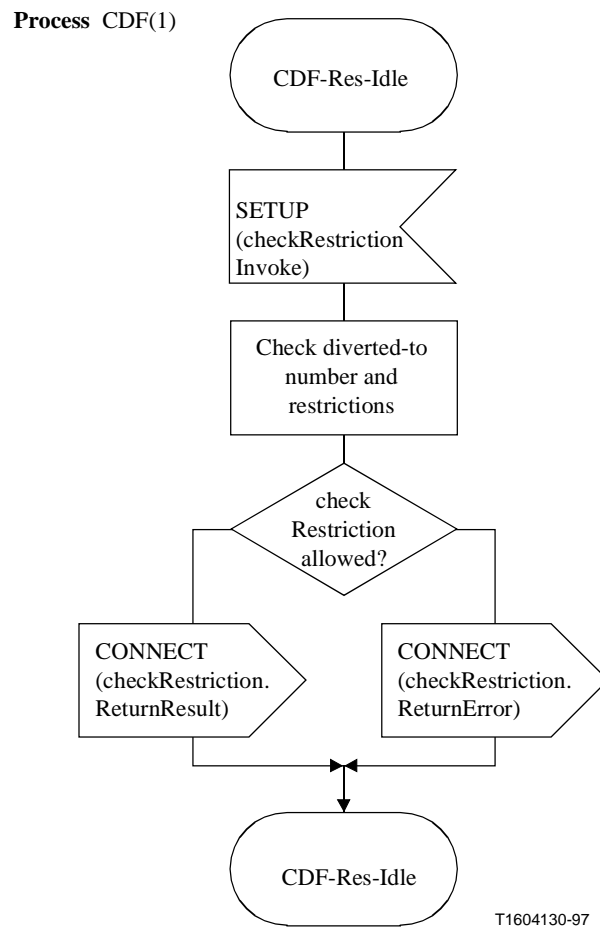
**Process** CDF(1)

CDF-Res-Idle

SETUP (checkRestriction Invoke)

Check diverted-to number and restrictions

check Restriction allowed?

CONNECT (checkRestriction. ReturnResult)

CONNECT (checkRestriction. ReturnError)

CDF-Res-Idle

T1604130-97